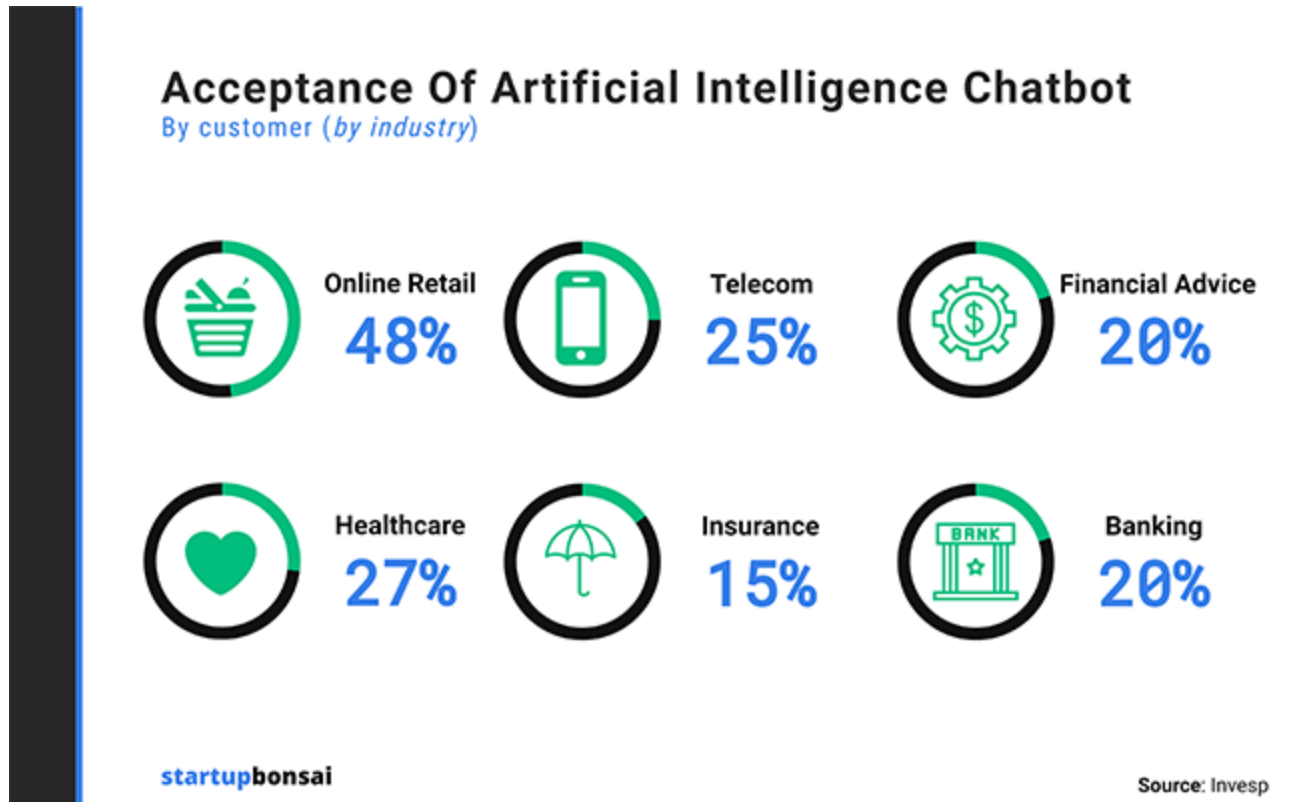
Acceptance Of Artificial Intelligence Chatbot
By customer (by industry)

Online Retail
48%

Telecom
25%

Financial Advice
20%

Healthcare
27%

Insurance
15%

BANK

Banking
20%

startupbonsai

Source: Invesp